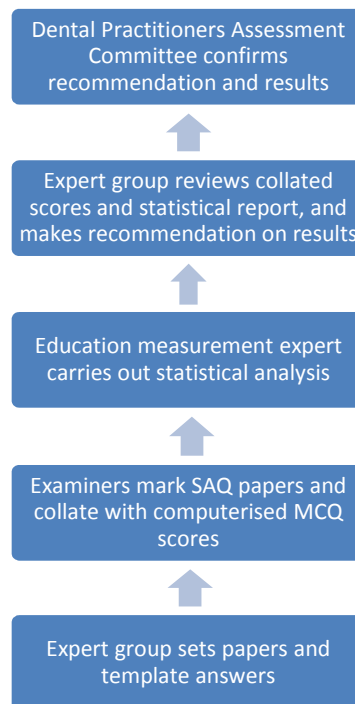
Dental Practitioners Assessment Committee confirms recommendation and results

Expert group reviews collated scores and statistical report, and makes recommendation on results

Education measurement expert carries out statistical analysis

Examiners mark SAQ papers and collate with computerised MCQ scores

Expert group sets papers and template answers